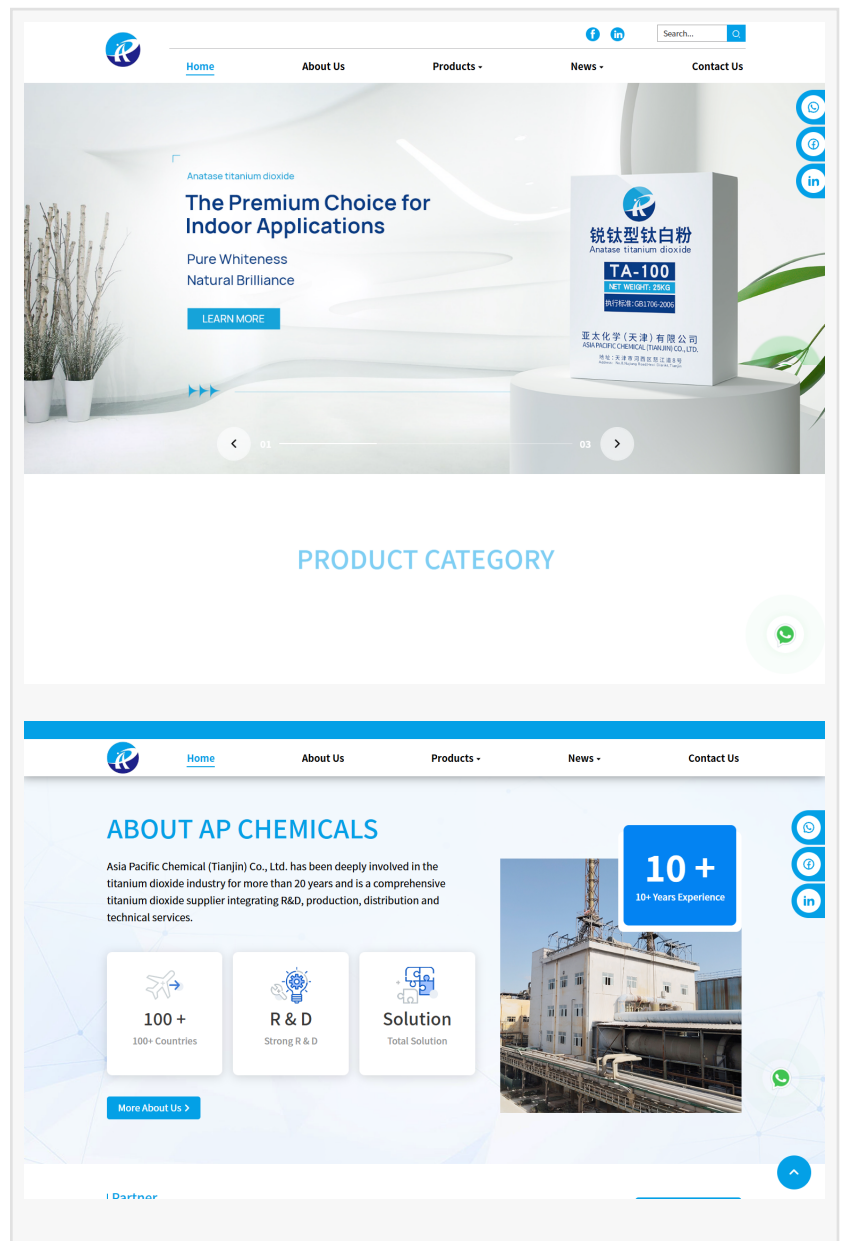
Search...

Home About Us Products News Contact Us

Anatase titanium dioxide

The Premium Choice for Indoor Applications

Pure Whiteness
Natural Brilliance

LEARN MORE

锐钛型钛白粉
Anatase titanium dioxide
TA-100
NET WEIGHT: 25KG
执行标准:GB1706-2006
亚太化学(天津)有限公司
ASIA PACIFIC CHEMICAL (TIANJIN) CO., LTD.

01 03

PRODUCT CATEGORY

Home About Us Products News Contact Us

ABOUT AP CHEMICALS

Asia Pacific Chemical (Tianjin) Co., Ltd. has been deeply involved in the titanium dioxide industry for more than 20 years and is a comprehensive titanium dioxide supplier integrating R&D, production, distribution and technical services.

10 +
10+ Years Experience

100 +
100+ Countries

R & D
Strong R & D

Solution
Total Solution

More About Us

Partner